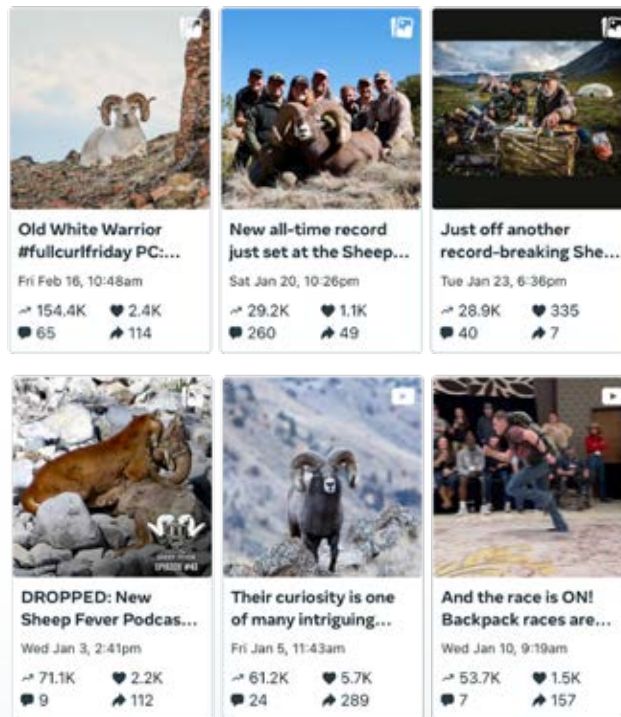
Old White Warrior #fullcurlfriday PC:...
Fri Feb 16, 10:48am
154.4K 2.4K
65 114

New all-time record just set at the Sheep...
Sat Jan 20, 10:26pm
29.2K 1.1K
260 49

Just off another record-breaking She...
Tue Jan 23, 6:36pm
28.9K 335
40 7

SHEEP FEVER
EPISODE #43

DROPPED: New Sheep Fever Podcas...
Wed Jan 3, 2:41pm
71.1K 2.2K
9 112

Their curiosity is one of many intriguing...
Fri Jan 5, 11:43am
61.2K 5.7K
24 289

And the race is ON! Backpack races are...
Wed Jan 10, 9:19am
53.7K 1.5K
7 157